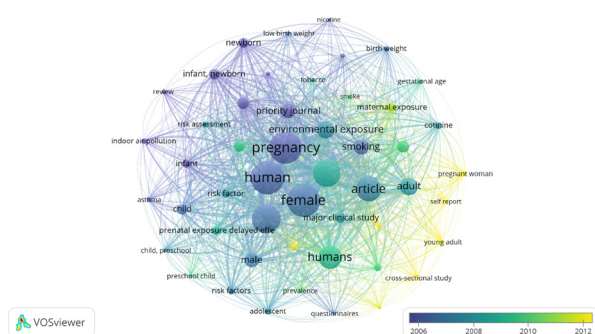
nicotine
low birth weight
newborn
birth weight
infant, newborn
tobacco
gestational age
review
smoke
maternal exposure
priority journal
risk assessment
cotinine
environmental exposure
indoor air pollution
pregnancy
smoking
infant
pregnant woman
human
article
adult
risk factor
female
asthma
self report
child
major clinical study
prenatal exposure delayed effe
young adult
child, preschool
humans
male
preschool child
cross-sectional study
risk factors
prevalence
adolescent
questionnaires
VOSviewer
2006
2008
2010
2012